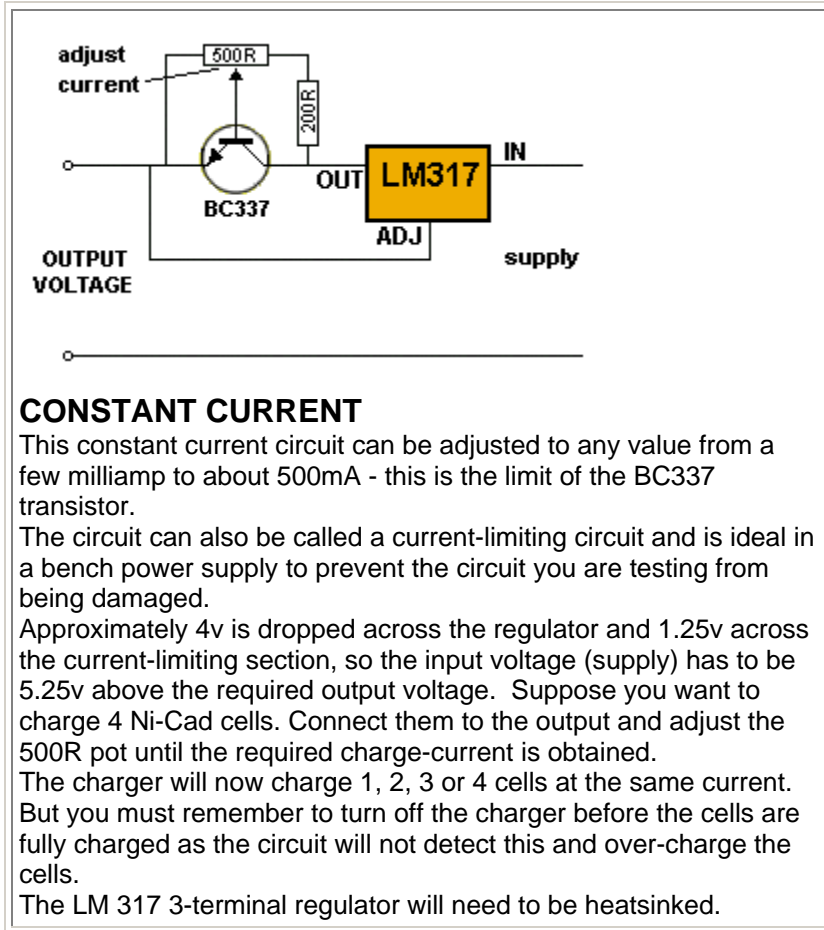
adjust current
500R
200R
IN
OUT
LM317
BC337
ADJ
OUTPUT VOLTAGE
supply

**CONSTANT CURRENT**

This constant current circuit can be adjusted to any value from a few milliamp to about 500mA - this is the limit of the BC337 transistor.
The circuit can also be called a current-limiting circuit and is ideal in a bench power supply to prevent the circuit you are testing from being damaged.
Approximately 4v is dropped across the regulator and 1.25v across the current-limiting section, so the input voltage (supply) has to be 5.25v above the required output voltage. Suppose you want to charge 4 Ni-Cad cells. Connect them to the output and adjust the 500R pot until the required charge-current is obtained.
The charger will now charge 1, 2, 3 or 4 cells at the same current. But you must remember to turn off the charger before the cells are fully charged as the circuit will not detect this and over-charge the cells.
The LM 317 3-terminal regulator will need to be heatsinked.